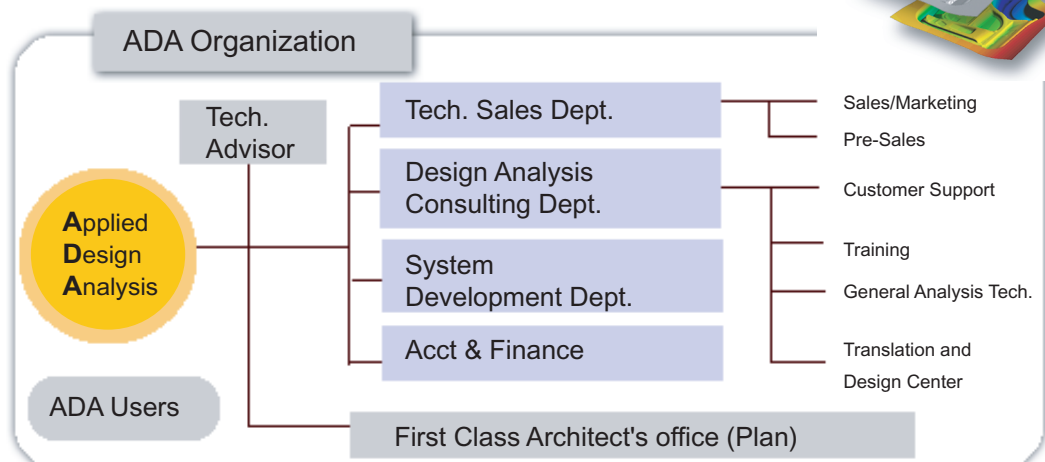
ADA Organization

Tech. Advisor

Applied Design Analysis

Tech. Sales Dept.

Design Analysis Consulting Dept.

System Development Dept.

Acct & Finance

Sales/Marketing

Pre-Sales

Customer Support

Training

General Analysis Tech.

Translation and Design Center

ADA Users

First Class Architect's office (Plan)